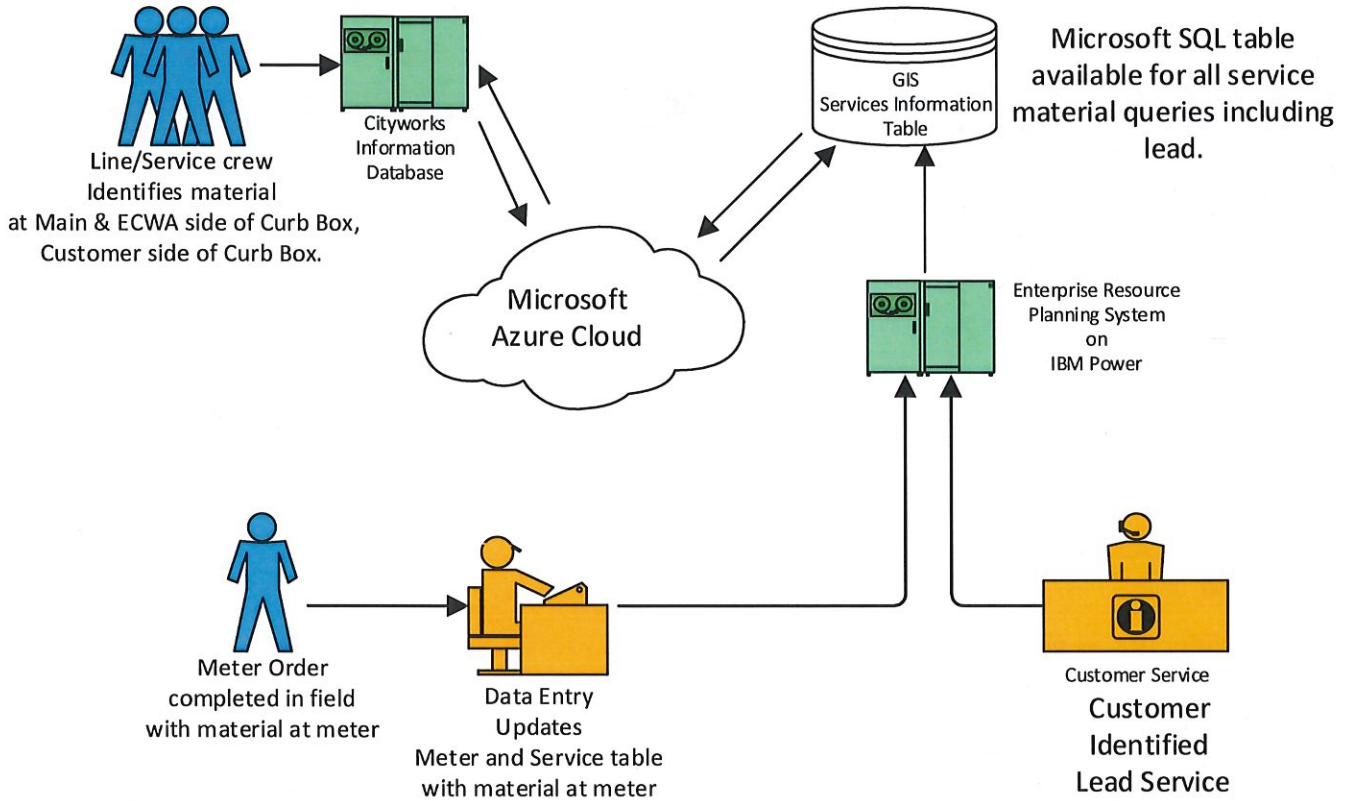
Line/Service crew
Identifies material
at Main & ECWA side of Curb Box,
Customer side of Curb Box.

Cityworks
Information
Database

GIS
Services Information
Table

Microsoft SQL table
available for all service
material queries including
lead.

Microsoft
Azure Cloud

Enterprise Resource
Planning System
on
IBM Power

Meter Order
completed in field
with material at meter

Data Entry
Updates
Meter and Service table
with material at meter

Customer Service
Customer
Identified
Lead Service